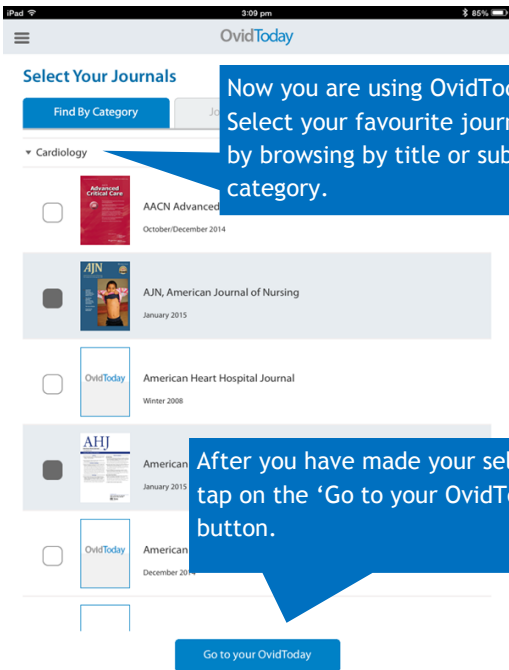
iPad
3:09 pm
85%

OvidToday

Select Your Journals

Find By Category

Jo

Now you are using OvidToc Select your favourite journ by browsing by title or sub category.

Cardiology

Advanced Critical Care

AACN Advanced

October/December 2014

AJN

AJN, American Journal of Nursing

January 2015

OvidToday

American Heart Hospital Journal

Winter 2008

AHJ

American

January 2015

After you have made your sel tap on the 'Go to your OvidTo button.

OvidToday

American

December 2014

Go to your OvidToday